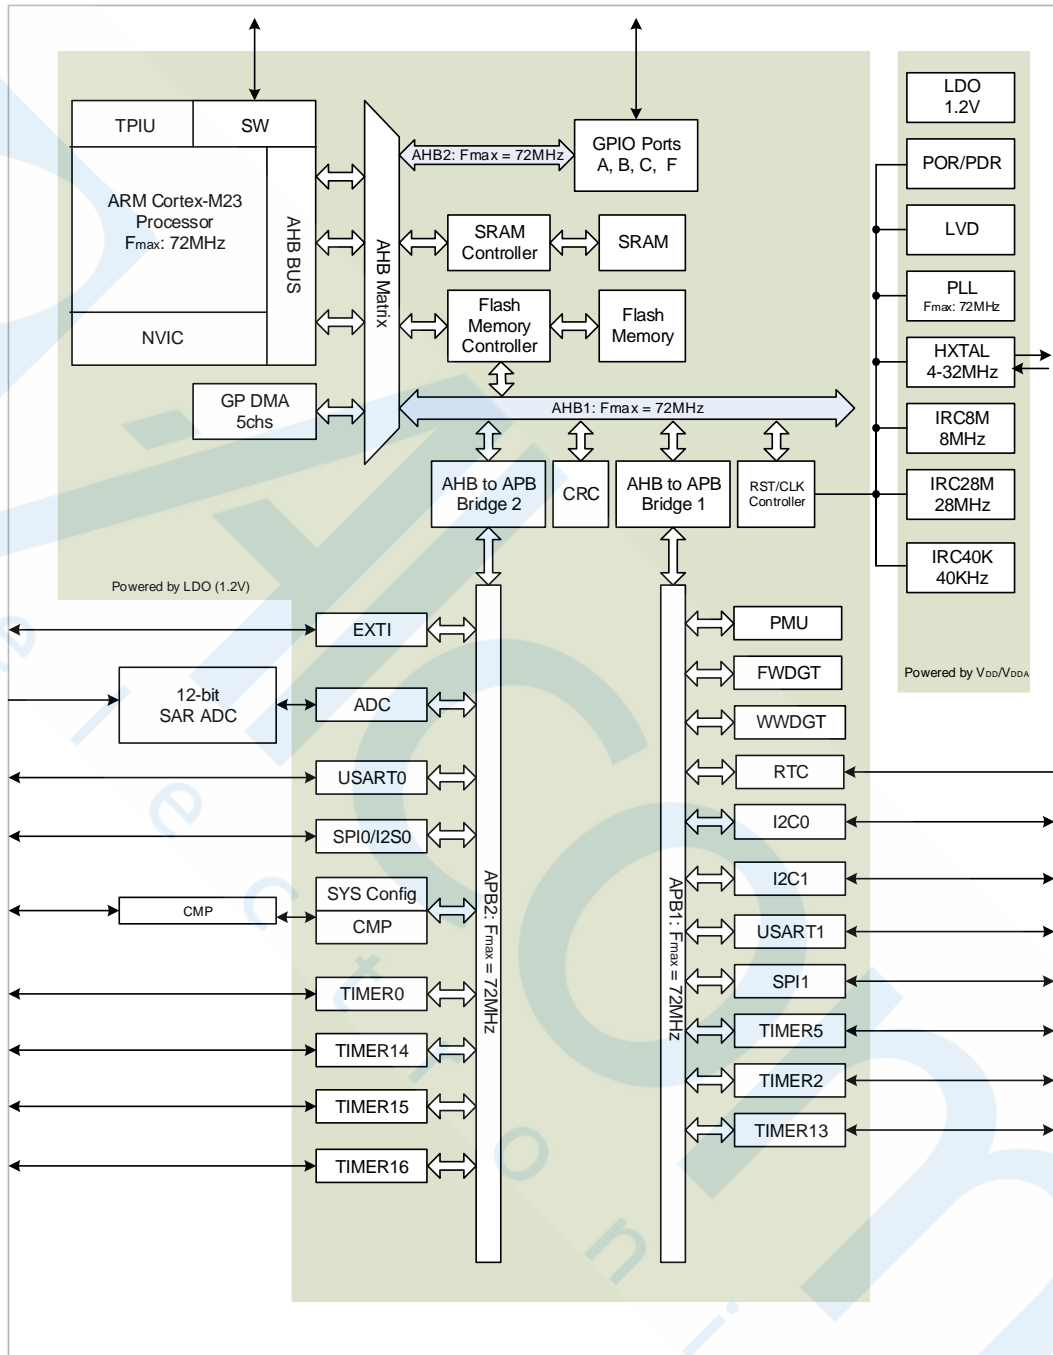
TPIU
SW
ARM Cortex-M23 Processor Fmax: 72MHz
AHB BUS
NVIC
GP DMA 5chs
AHB Matrix
AHB2: Fmax = 72MHz
GPIO Ports A, B, C, F
SRAM Controller
SRAM
Flash Memory Controller
Flash Memory
AHB1: Fmax = 72MHz
AHB to APB Bridge 2
CRC
AHB to APB Bridge 1
RST/CLK Controller
Powered by LDO (1.2V)
LDO 1.2V
POR/PDR
LVD
PLL Fmax: 72MHz
HXTAL 4-32MHz
IRC8M 8MHz
IRC28M 28MHz
IRC40K 40KHz
Powered by VDD/VDDA
EXTI
12-bit SAR ADC
ADC
USART0
SPI0/I2S0
CMP
SYS Config
CMP
TIMER0
TIMER14
TIMER15
TIMER16
APB2: Fmax = 72MHz
APB1: Fmax = 72MHz
PMU
FWDGT
WWDGT
RTC
I2C0
I2C1
USART1
SPI1
TIMER5
TIMER2
TIMER13